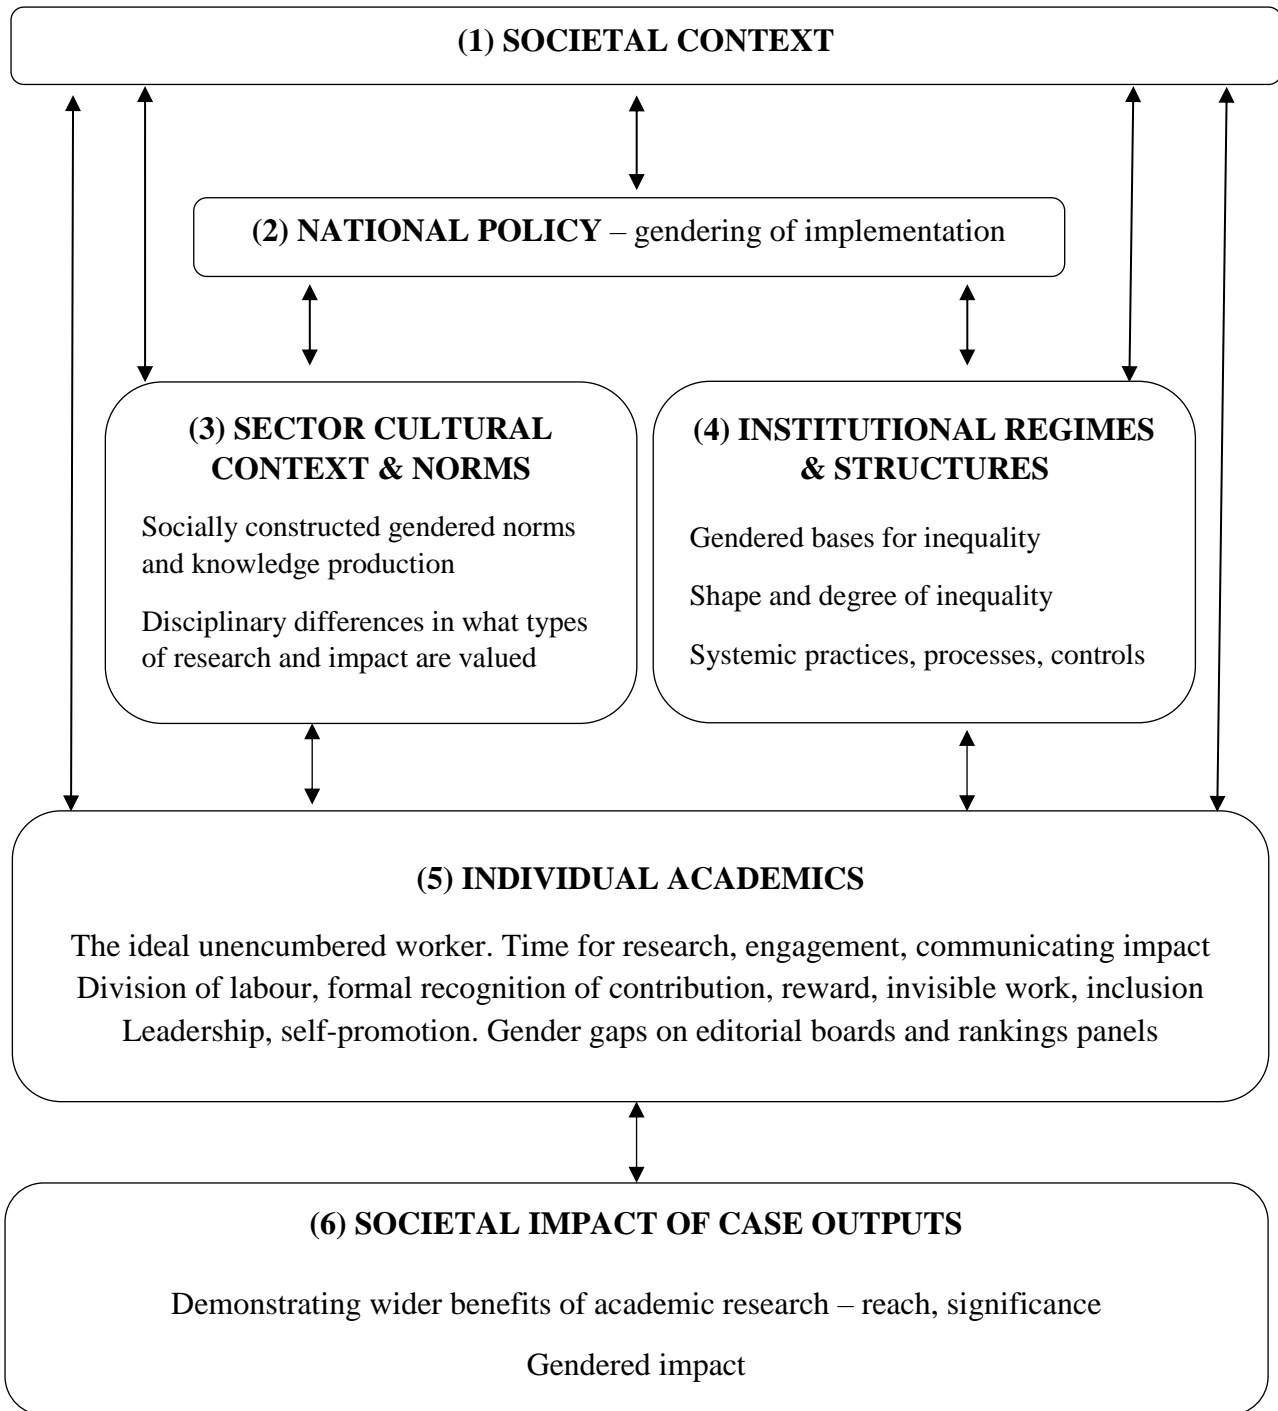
**(1) SOCIETAL CONTEXT**

**(2) NATIONAL POLICY** – gendering of implementation

**(3) SECTOR CULTURAL CONTEXT & NORMS**

Socially constructed gendered norms and knowledge production

Disciplinary differences in what types of research and impact are valued

**(4) INSTITUTIONAL REGIMES & STRUCTURES**

Gendered bases for inequality

Shape and degree of inequality

Systemic practices, processes, controls

**(5) INDIVIDUAL ACADEMICS**

The ideal unencumbered worker. Time for research, engagement, communicating impact
Division of labour, formal recognition of contribution, reward, invisible work, inclusion
Leadership, self-promotion. Gender gaps on editorial boards and rankings panels

**(6) SOCIETAL IMPACT OF CASE OUTPUTS**

Demonstrating wider benefits of academic research – reach, significance

Gendered impact